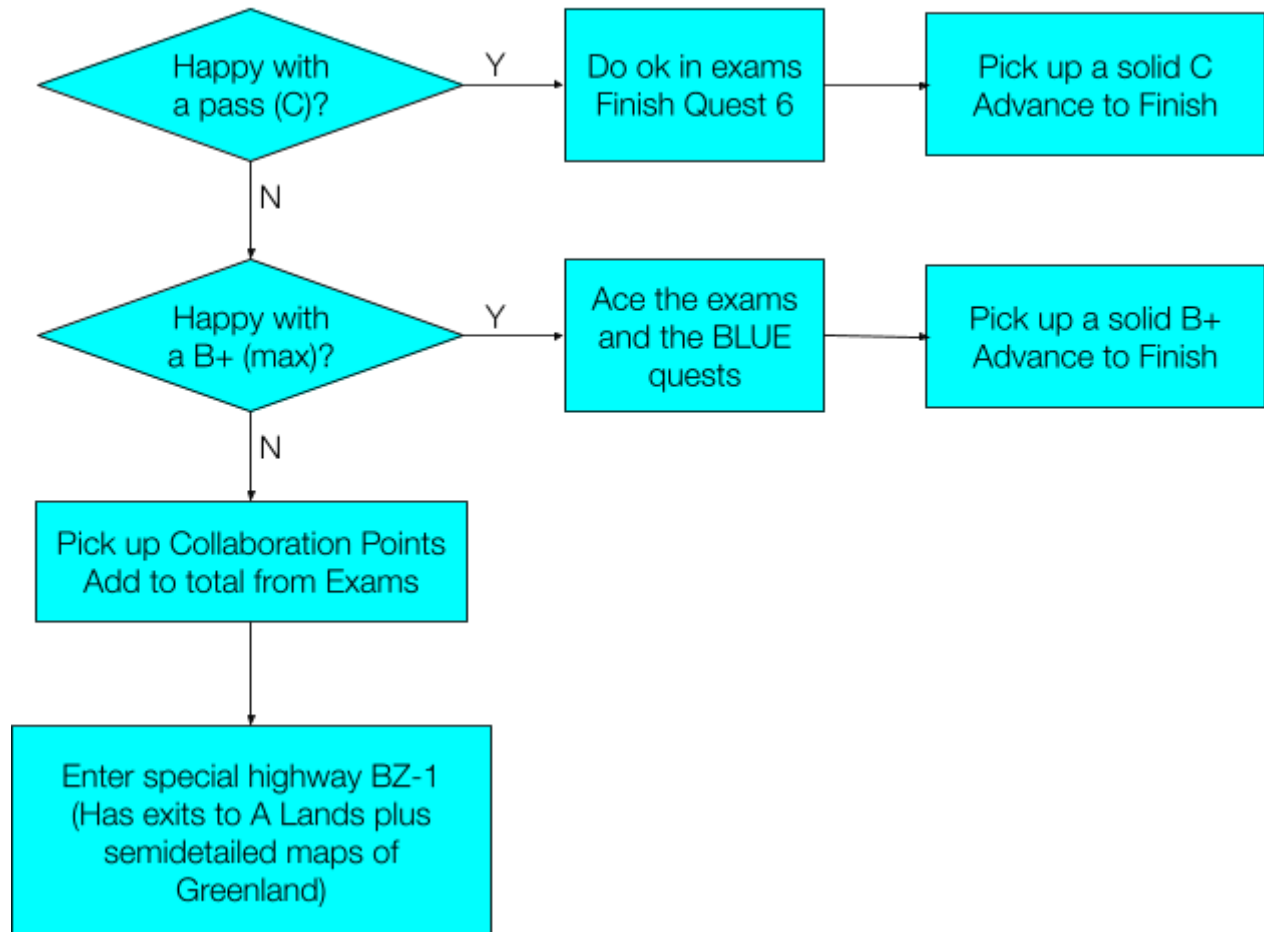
Happy with a pass (C)?

Y

Do ok in exams
Finish Quest 6

Pick up a solid C
Advance to Finish

N

Happy with a B+ (max)?

Y

Ace the exams and the BLUE quests

Pick up a solid B+
Advance to Finish

N

Pick up Collaboration Points
Add to total from Exams

Enter special highway BZ-1 (Has exits to A Lands plus semidetailed maps of Greenland)